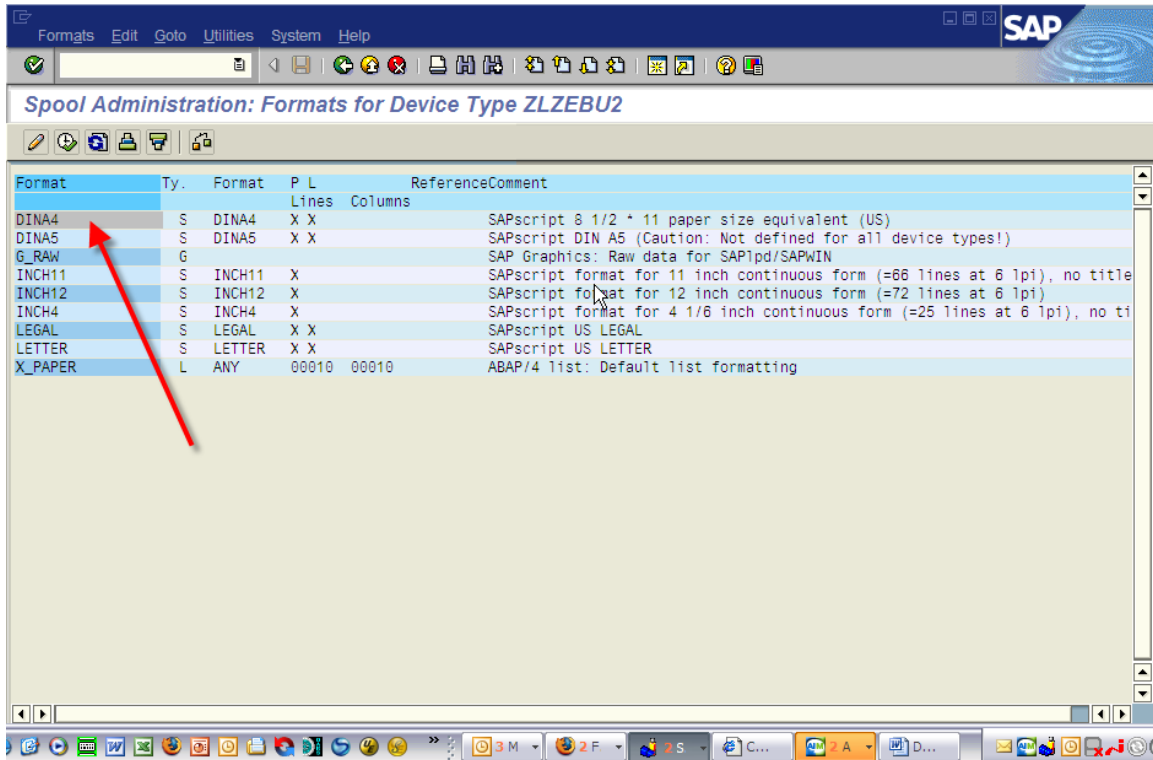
Formats Edit Goto Utilities System Help

SAP

Spool Administration: Formats for Device Type ZLZEBU2

| Format | Ty. | Format | P L | Lines | Columns | Reference | Comment |
|---|---|---|---|---|---|---|---|
| DINA4 | S | DINA4 | X X | | | | SAPscript 8 1/2 * 11 paper size equivalent (US) |
| DINA5 | S | DINA5 | X X | | | | SAPscript DIN A5 (Caution: Not defined for all device types!) |
| G_RAW | G | | | | | | SAP Graphics: Raw data for SAPlpd/SAPWIN |
| INCH11 | S | INCH11 | X | | | | SAPscript format for 11 inch continuous form (=66 lines at 6 lpi), no title |
| INCH12 | S | INCH12 | X | | | | SAPscript format for 12 inch continuous form (=72 lines at 6 lpi) |
| INCH4 | S | INCH4 | X | | | | SAPscript format for 4 1/6 inch continuous form (=25 lines at 6 lpi), no ti |
| LEGAL | S | LEGAL | X X | | | | SAPscript US LEGAL |
| LETTER | S | LETTER | X X | | | | SAPscript US LETTER |
| X_PAPER | L | ANY | | 00010 | 00010 | | ABAP/4 list: Default list formatting |

3 M 2 F 2 S C... 2 A D...